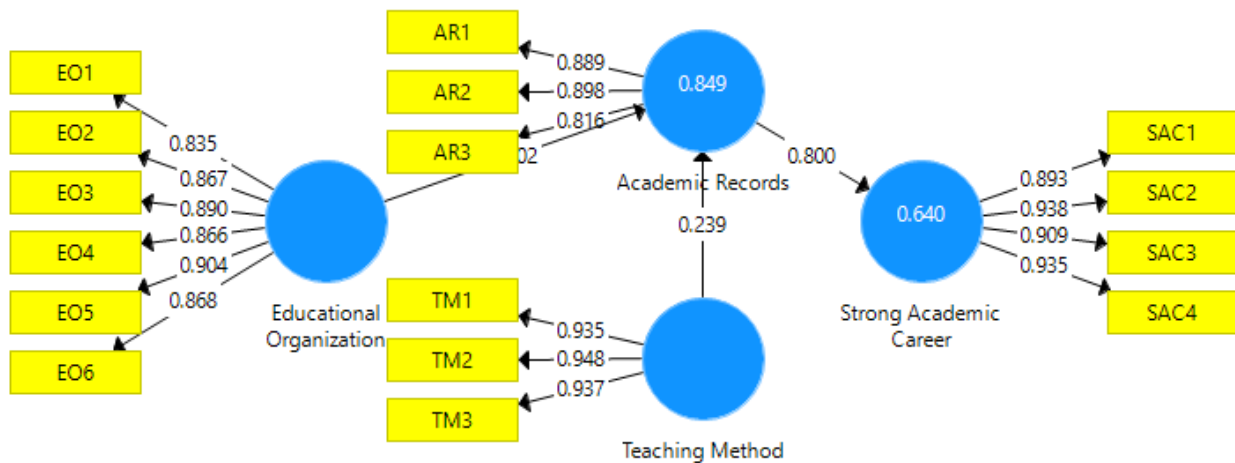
AR1
AR2
AR3
0.889
0.898
0.816
02
0.849
Academic Records
EO1
EO2
EO3
EO4
EO5
EO6
0.835
0.867
0.890
0.866
0.904
0.868
Educational Organization
0.800
0.239
0.640
Strong Academic Career
SAC1
SAC2
SAC3
SAC4
0.893
0.938
0.909
0.935
TM1
TM2
TM3
0.935
0.948
0.937
Teaching Method